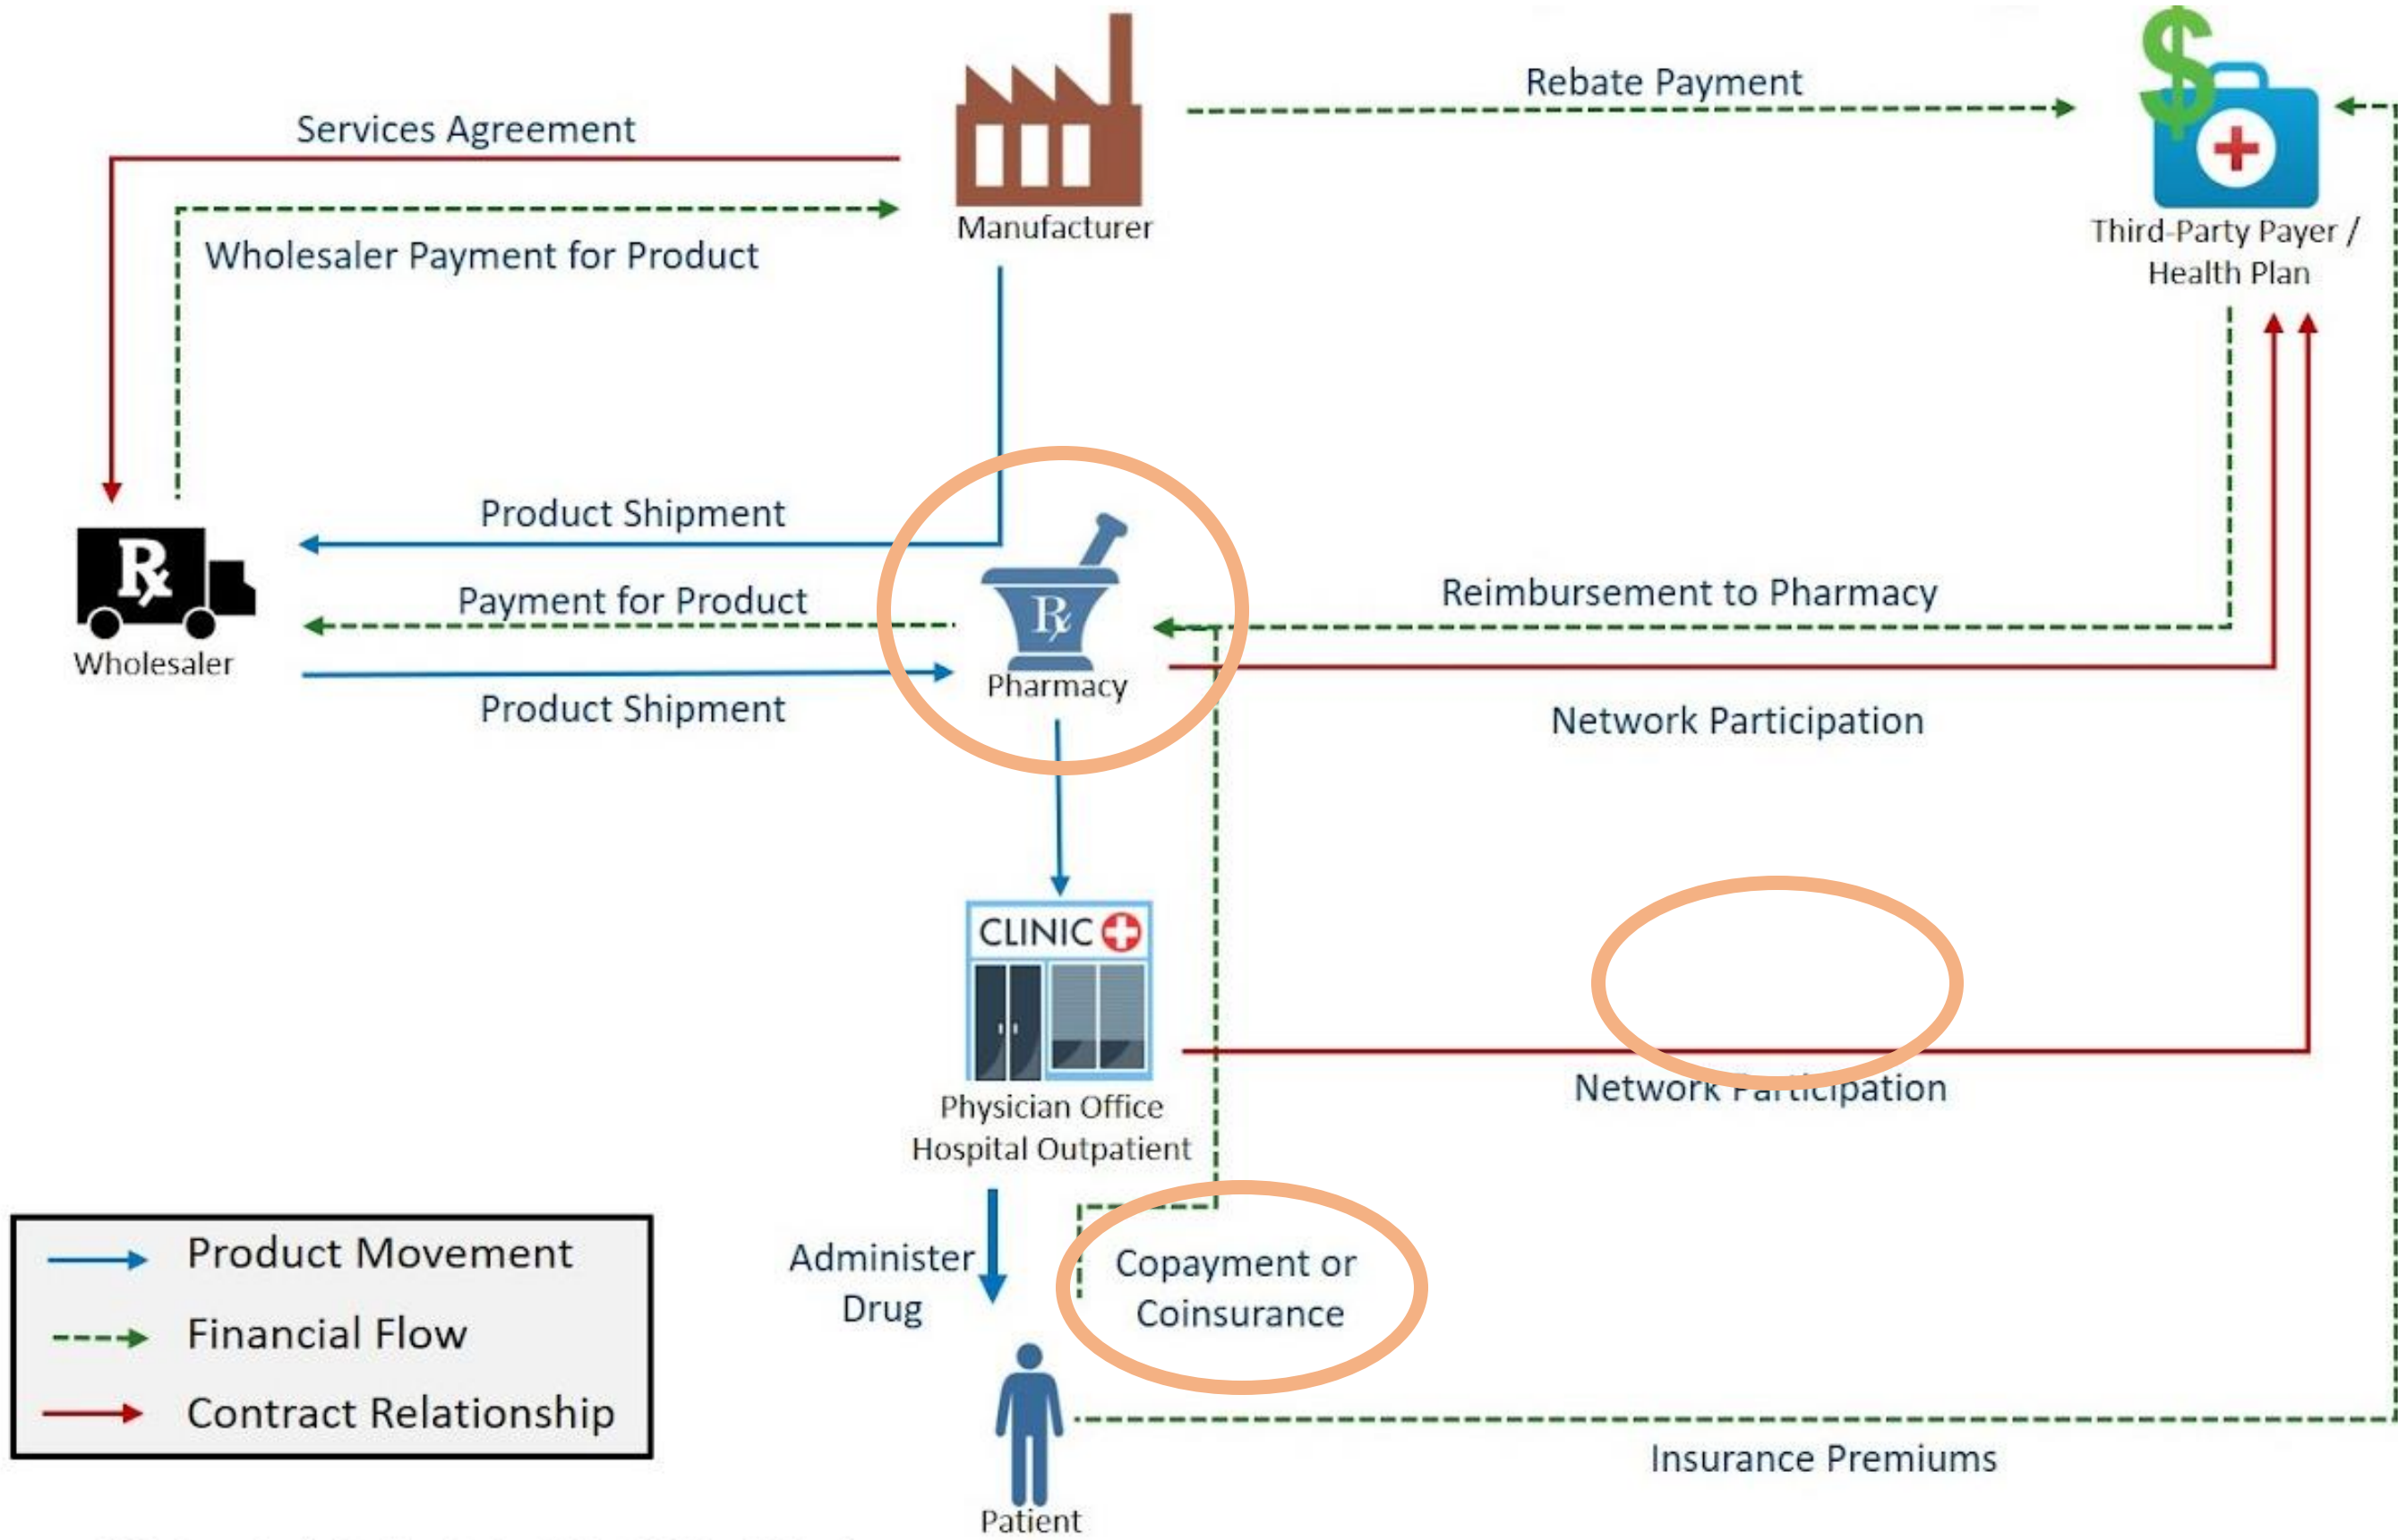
Services Agreement

Manufacturer

Rebate Payment

Third-Party Payer / Health Plan

Wholesaler Payment for Product

Product Shipment

Payment for Product

Product Shipment

Wholesaler

Pharmacy

Reimbursement to Pharmacy

Network Participation

CLINIC

Physician Office Hospital Outpatient

Network Participation

Administer Drug

Copayment or Coinsurance

Patient

Insurance Premiums

Product Movement

Financial Flow

Contract Relationship